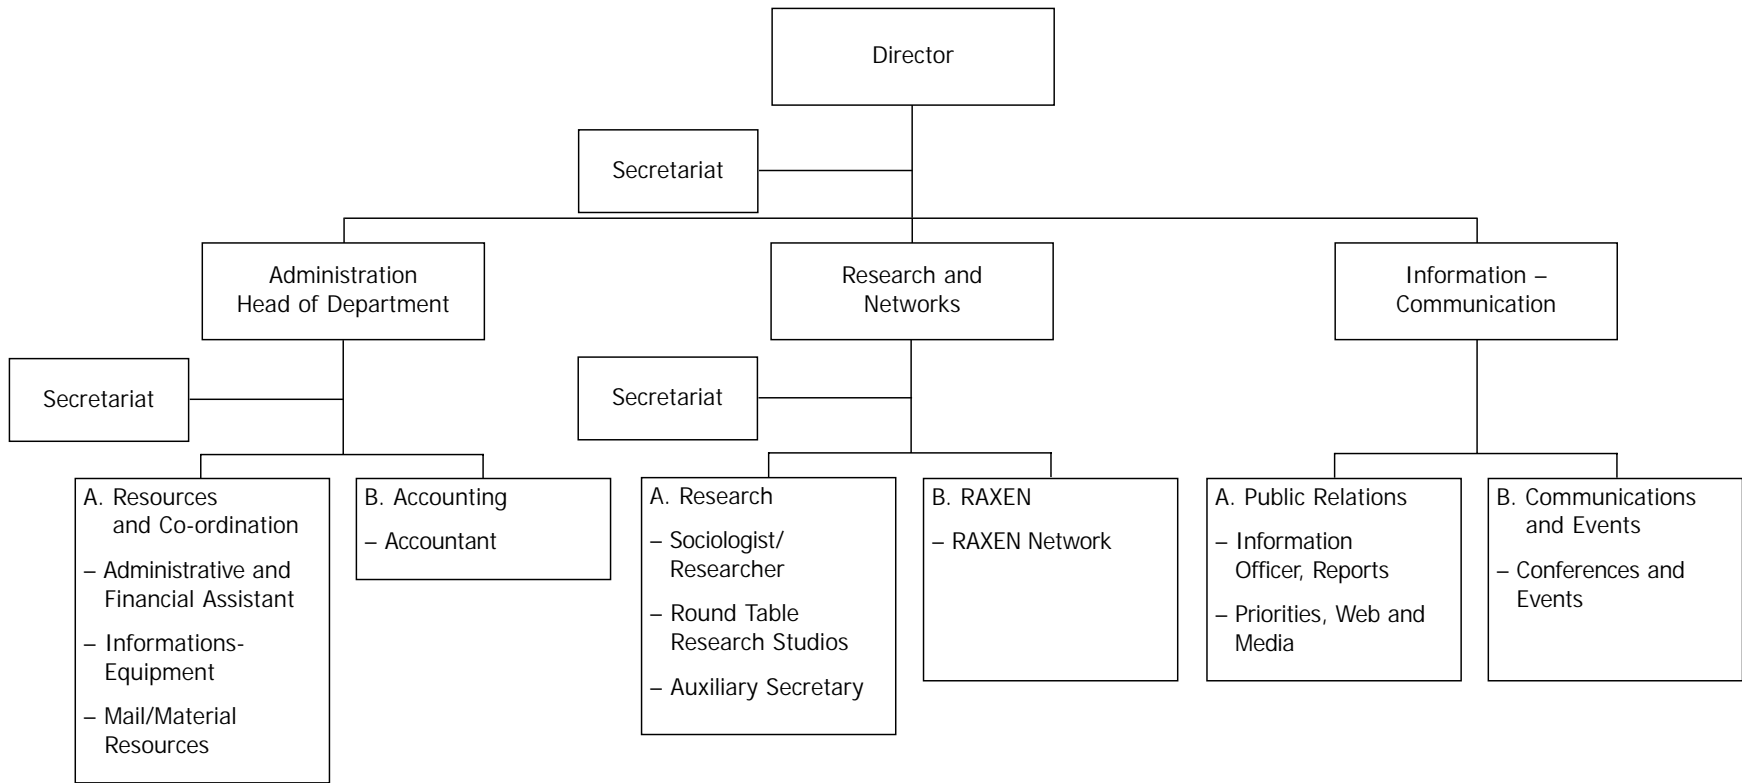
Director

Secretariat

Administration Head of Department

Research and Networks

Information – Communication

Secretariat

Secretariat

A. Resources and Co-ordination

– Administrative and Financial Assistant

– Informations-Equipment

– Mail/Material Resources

B. Accounting

– Accountant

A. Research

– Sociologist/ Researcher

– Round Table Research Studios

– Auxiliary Secretary

B. RAXEN

– RAXEN Network

A. Public Relations

– Information Officer, Reports

– Priorities, Web and Media

B. Communications and Events

– Conferences and Events